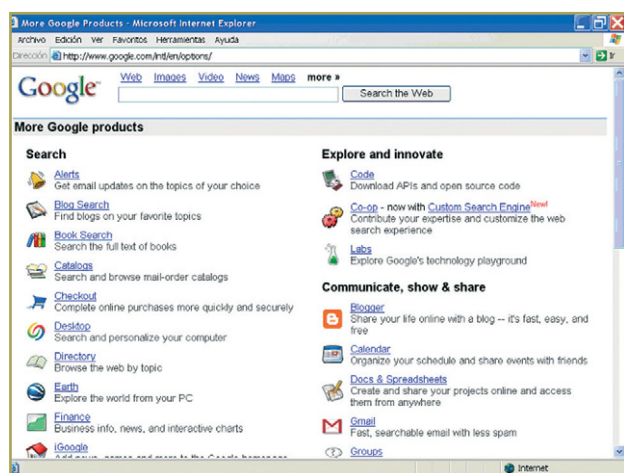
More Google Products - Microsoft Internet Explorer

Archivo Edición Ver Favoritos Herramientas Ayuda

Dirección http://www.google.com/intl/en/options/

Ir

Google

Web Images Video News Maps more »

Search the Web

More Google products

Search

Alerts
Get email updates on the topics of your choice

Blog Search
Find blogs on your favorite topics

Book Search
Search the full text of books

Catalogs
Search and browse mail-order catalogs

Checkout
Complete online purchases more quickly and securely

Desktop
Search and personalize your computer

Directory
Browse the web by topic

Earth
Explore the world from your PC

Finance
Business info, news, and interactive charts

iGoogle
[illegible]

Explore and innovate

Code
Download APIs and open source code

Co-op - now with Custom Search Engine New!
Contribute your expertise and customize the web search experience

Labs
Explore Google's technology playground

Communicate, show & share

Blogger
Share your life online with a blog -- it's fast, easy, and free

Calendar
Organize your schedule and share events with friends

Docs & Spreadsheets
Create and share your projects online and access them from anywhere

Gmail
Fast, searchable email with less spam

Groups

Internet